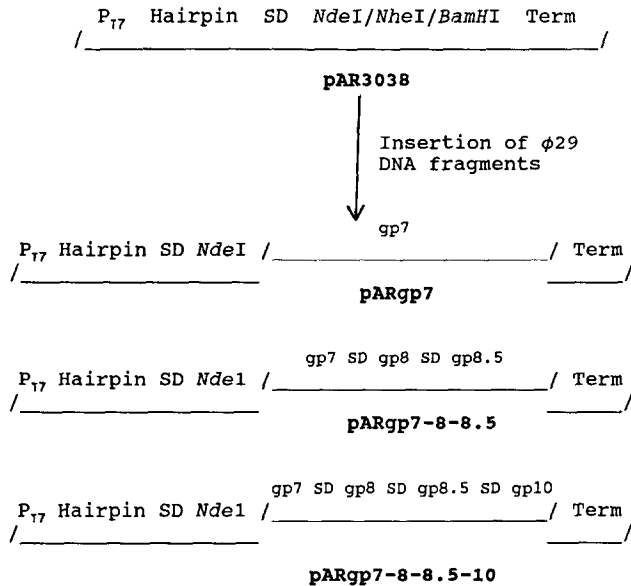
$P_{T7}$ Hairpin SD *Nde*I/*Nhe*I/*BamH*I Term

**pAR3038**

Insertion of $\phi 29$ DNA fragments

$P_{T7}$ Hairpin SD *Nde*I / gp7 / Term

**pARgp7**

$P_{T7}$ Hairpin SD *Nde*1 / gp7 SD gp8 SD gp8.5 / Term

**pARgp7-8-8.5**

$P_{T7}$ Hairpin SD *Nde*1 / gp7 SD gp8 SD gp8.5 SD gp10 / Term

**pARgp7-8-8.5-10**